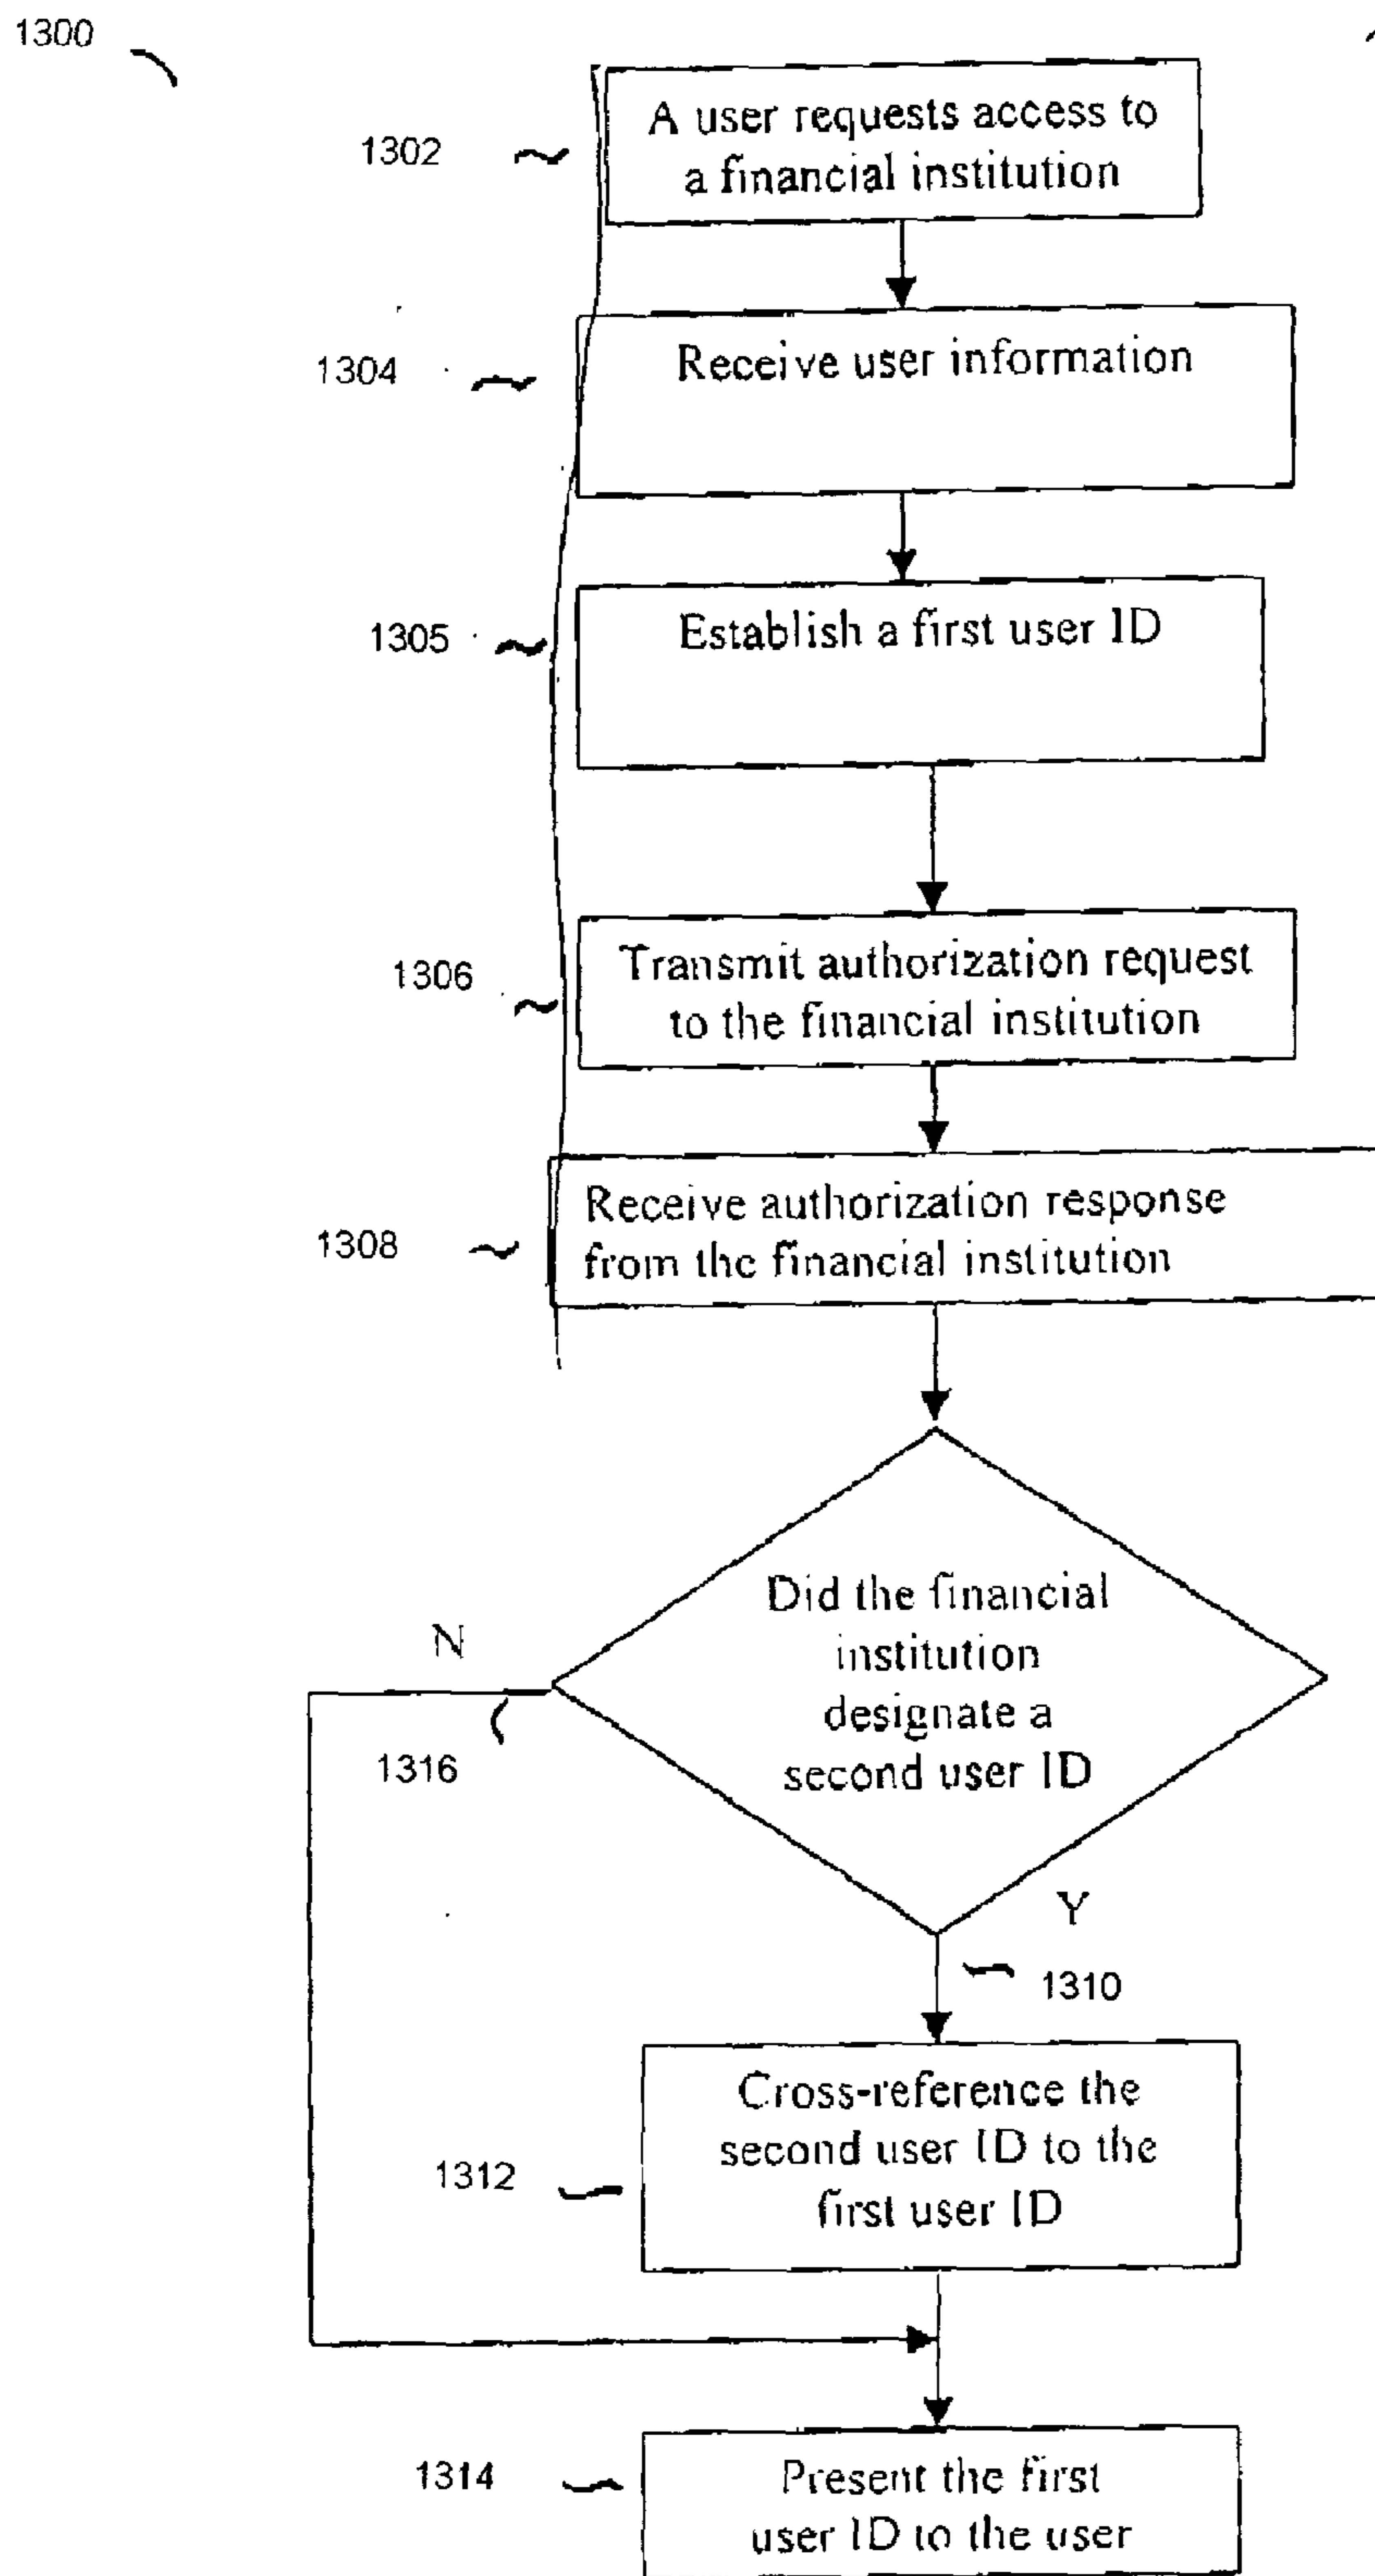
1300

1302

A user requests access to a financial institution

1304

Receive user information

1305

Establish a first user ID

1306

Transmit authorization request to the financial institution

1308

Receive authorization response from the financial institution

N

1316

Did the financial institution designate a second user ID

Y

1310

1312

Cross-reference the second user ID to the first user ID

1314

Present the first user ID to the user